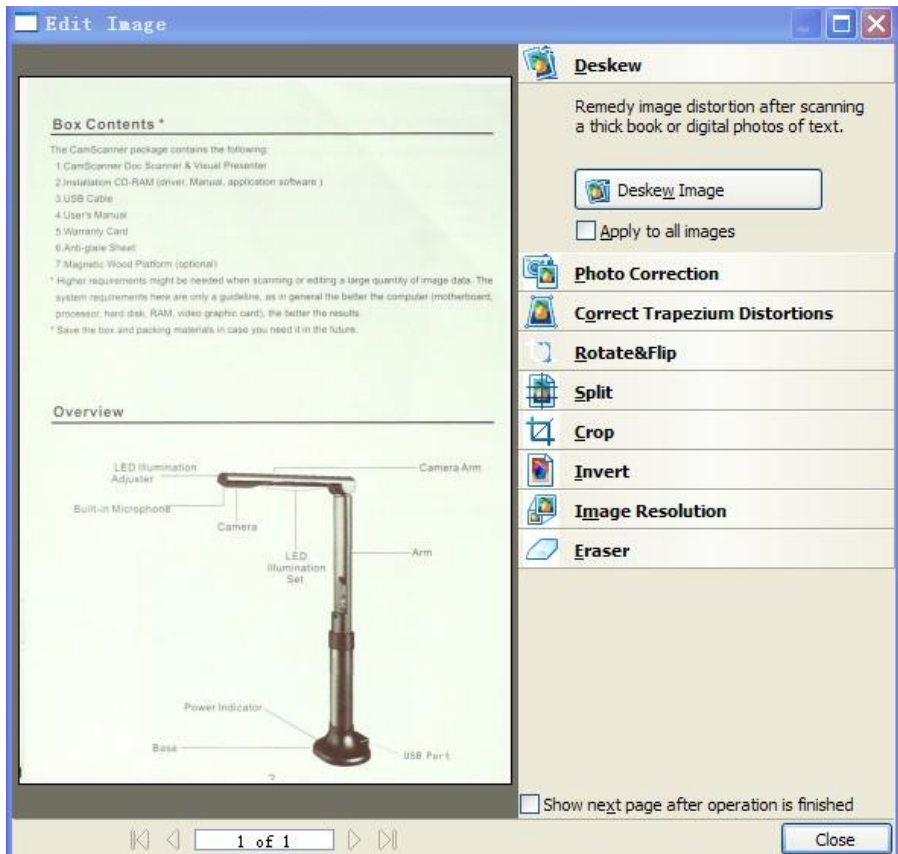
Edit Image

Box Contents *

The CamScanner package contains the following:
1.CamScanner Doc Scanner & Visual Presenter
2.Installation CD-RAM (driver, Manual, application software )
3.USB Cable
4.User's Manual
5.Warranty Card
6.Anti-glare Sheet
7.Magnetic Wood Platform (optional)
* Higher requirements might be needed when scanning or editing a large quantity of image data. The system requirements here are only a guideline, as in general the better the computer (motherboard, processor, hard disk, RAM, video graphic card), the better the results.
* Save the box and packing materials in case you need it in the future.

Overview

LED Illumination Adjuster
Camera Arm
Built-in Microphone
Camera
LED Illumination Set
Arm
Power Indicator
Base
USB Port
2

Deskew

Remedy image distortion after scanning a thick book or digital photos of text.

Deskew Image

Apply to all images

Photo Correction

Correct Trapezium Distortions

Rotate&Flip

Split

Crop

Invert

Image Resolution

Eraser

Show next page after operation is finished

1 of 1

Close